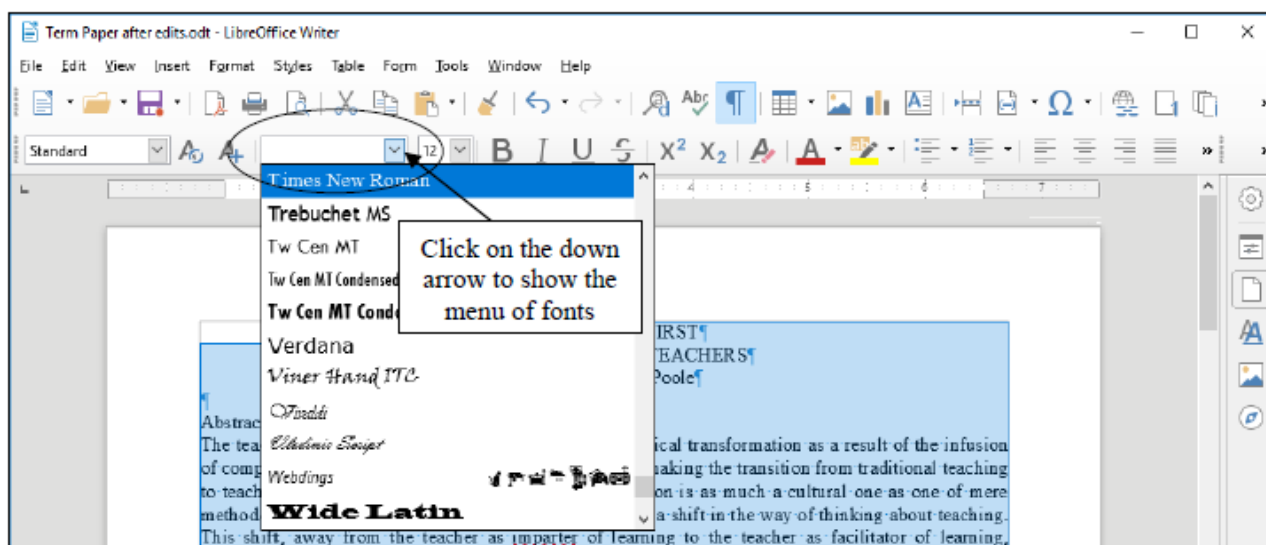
Term Paper after edits.odt - LibreOffice Writer

File Edit View Insert Format Styles Table Form Tools Window Help

Standard

12

Times New Roman
Trebuchet MS
Tw Cen MT
Tw Cen MT Condensed
Tw Cen MT Conde
Verdana
Viner Hand ITC
Vivaldi
Vladimir Script
Webdings
Wide Latin

Click on the down arrow to show the menu of fonts

IRST¶
TEACHERS¶
Poole¶
¶
Abstrac
The tea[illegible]ical transformation as a result of the infusion of comp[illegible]making the transition from traditional teaching to teach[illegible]on is as much a cultural one as one of mere method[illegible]a shift in the way of thinking about teaching. This shift, away from the teacher as imparter of learning to the teacher as facilitator of learning,